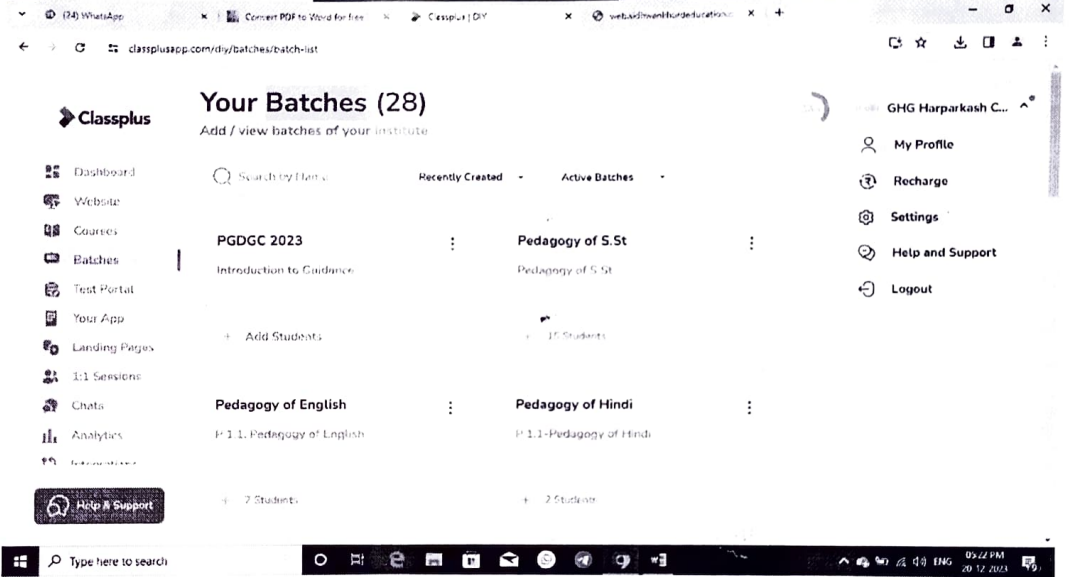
(24) WhatsApp
Convert PDF to Word for free
Classplus | DIY
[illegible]
classplusapp.com/diy/batches/batch-list

Classplus

Your Batches (28)
Add / view batches of your institute

Dashboard
Website
Courses
Batches
Test Portal
Your App
Landing Pages
1:1 Sessions
Chats
Analytics
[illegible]

Help & Support

Search by Name
Recently Created
Active Batches

PGDGC 2023
Introduction to Guidance
+ Add Students

Pedagogy of S.St
Pedagogy of S.St
15 Students

Pedagogy of English
P.1.1. Pedagogy of English
+ 2 Students

Pedagogy of Hindi
P.1.1-Pedagogy of Hindi
+ 2 Students

GHG Harparkash C...
My Profile
Recharge
Settings
Help and Support
Logout

Type here to search
ENG
05:22 PM
20-12-2023